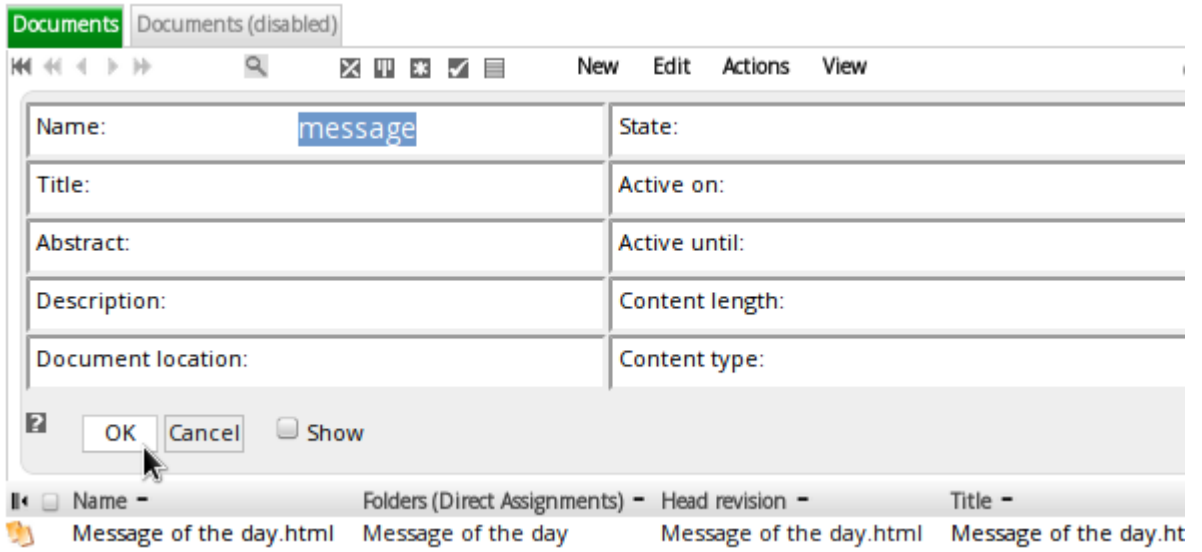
Documents Documents (disabled)

New Edit Actions View

| Name: message | State: |
|---|---|
| Title: | Active on: |
| Abstract: | Active until: |
| Description: | Content length: |
| Document location: | Content type: |

OK Cancel Show

| Name | Folders (Direct Assignments) | Head revision | Title |
|---|---|---|---|
| Message of the day.html | Message of the day | Message of the day.html | Message of the day.ht |